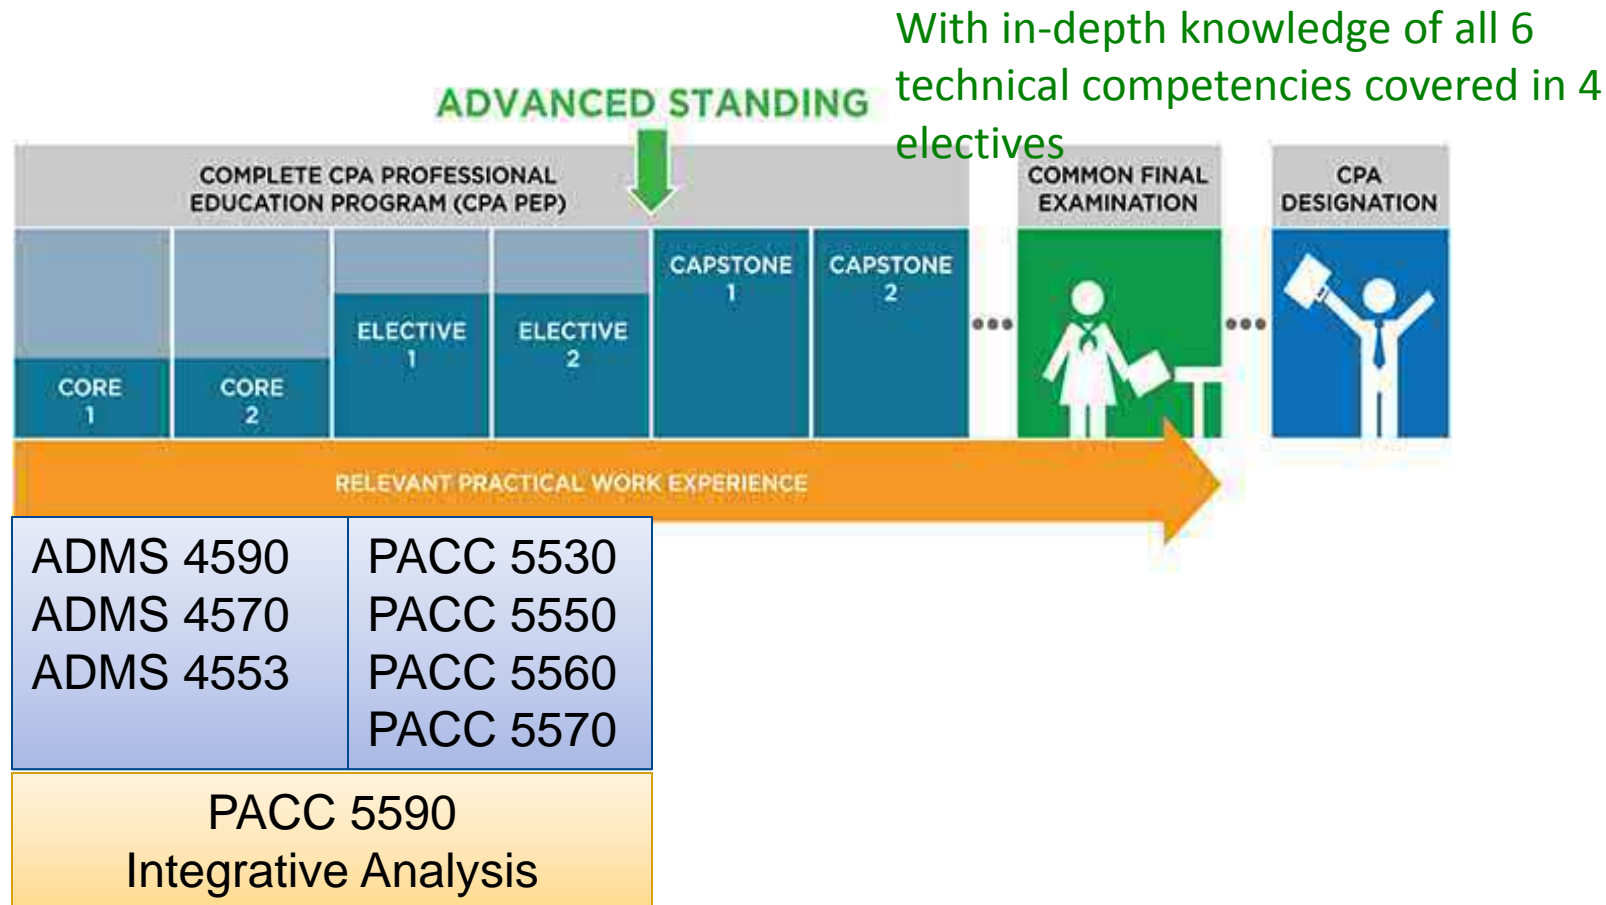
With in-depth knowledge of all 6 technical competencies covered in 4 electives

ADVANCED STANDING

COMPLETE CPA PROFESSIONAL EDUCATION PROGRAM (CPA PEP)

COMMON FINAL EXAMINATION

CPA DESIGNATION

CORE 1

CORE 2

ELECTIVE 1

ELECTIVE 2

CAPSTONE 1

CAPSTONE 2

RELEVANT PRACTICAL WORK EXPERIENCE

| ADMS 4590 ADMS 4570 ADMS 4553 | PACC 5530 PACC 5550 PACC 5560 PACC 5570 |
|---|---|

PACC 5590
Integrative Analysis